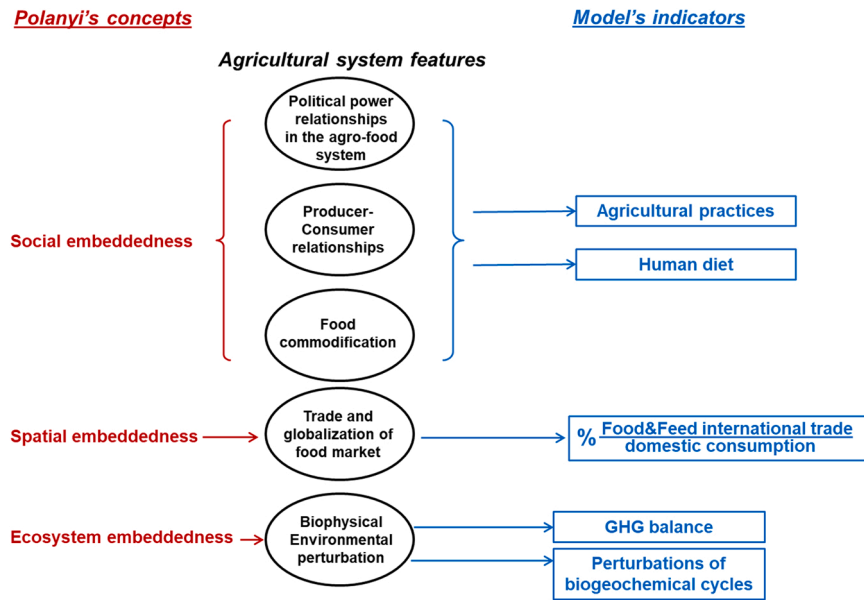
Polanyi's concepts

Model's indicators

Agricultural system features

Political power relationships in the agro-food system

Producer-Consumer relationships

Food commodification

Social embeddedness

Agricultural practices

Human diet

Spatial embeddedness

Trade and globalization of food market

$\% \frac{\text{Food\&Feed international trade}}{\text{domestic consumption}}$

Ecosystem embeddedness

Biophysical Environmental perturbation

GHG balance

Perturbations of biogeochemical cycles